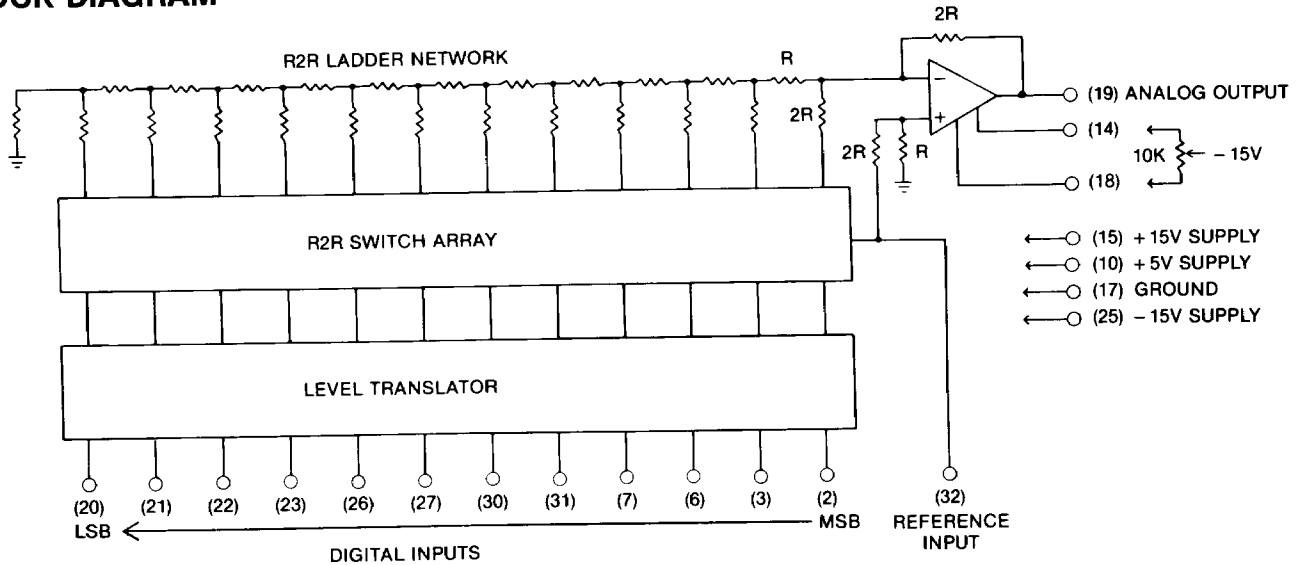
OCK DIAGRAM

R2R LADDER NETWORK

R

2R

2R

2R

R

(19) ANALOG OUTPUT

(14)

10K

– 15V

(18)

R2R SWITCH ARRAY

(15) + 15V SUPPLY

(10) + 5V SUPPLY

(17) GROUND

(25) – 15V SUPPLY

LEVEL TRANSLATOR

(20) (21) (22) (23) (26) (27) (30) (31) (7) (6) (3) (2)

LSB

MSB

(32)
REFERENCE
INPUT

DIGITAL INPUTS